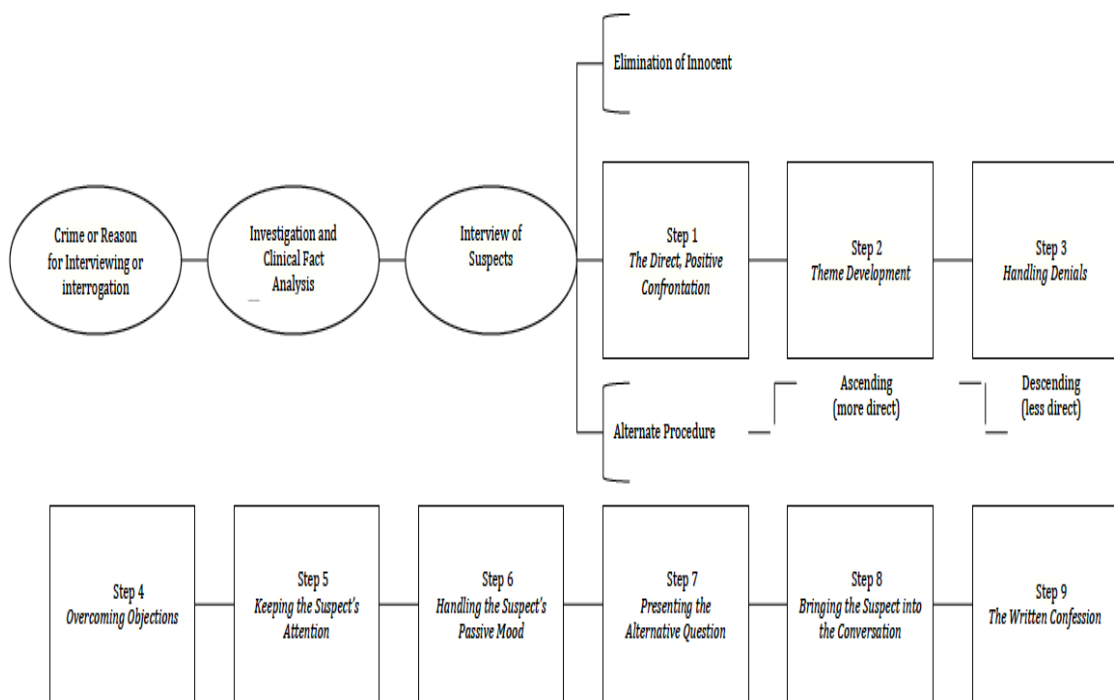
Elimination of Innocent

Crime or Reason for Interviewing or interrogation

Investigation and Clinical Fact Analysis

Interview of Suspects

Step 1
*The Direct, Positive Confrontation*

Step 2
*Theme Development*

Step 3
*Handling Denials*

Alternate Procedure

Ascending (more direct)

Descending (less direct)

Step 4
*Overcoming Objections*

Step 5
*Keeping the Suspect's Attention*

Step 6
*Handling the Suspect's Passive Mood*

Step 7
*Presenting the Alternative Question*

Step 8
*Bringing the Suspect into the Conversation*

Step 9
*The Written Confession*